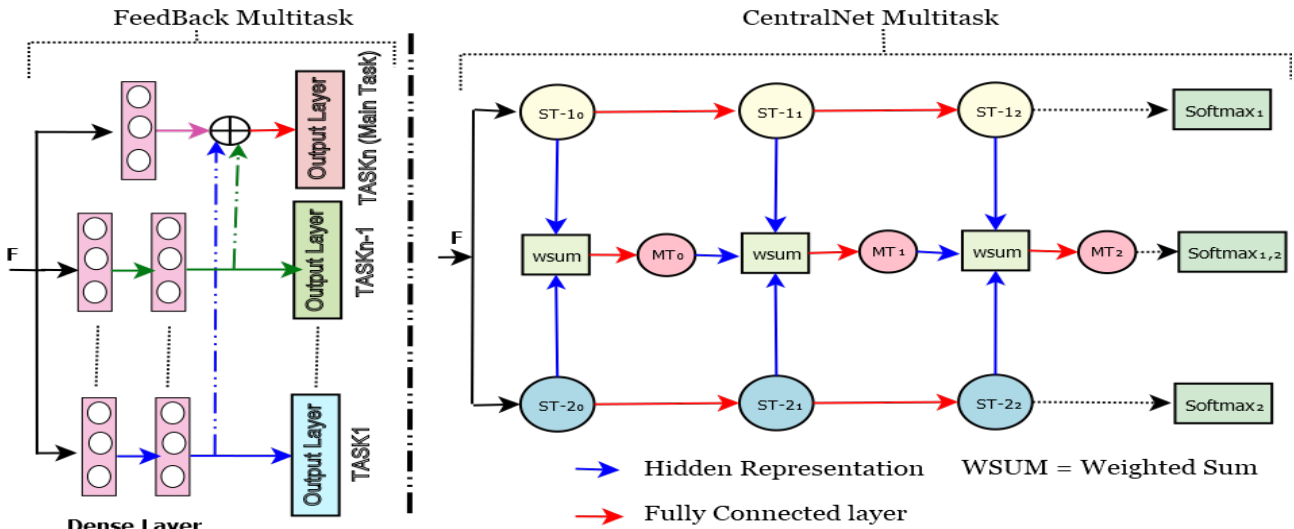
FeedBack Multitask

Output Layer
TASKn (Main Task)

F

Output Layer
TASKn-1

Output Layer
TASK1

Dense Layer

CentralNet Multitask

$ST\text{-}1_0$ $ST\text{-}1_1$ $ST\text{-}1_2$ $Softmax_1$

F

wsum $MT_0$ wsum $MT_1$ wsum $MT_2$ $Softmax_{1,2}$

$ST\text{-}2_0$ $ST\text{-}2_1$ $ST\text{-}2_2$ $Softmax_2$

Hidden Representation WSUM = Weighted Sum

Fully Connected layer